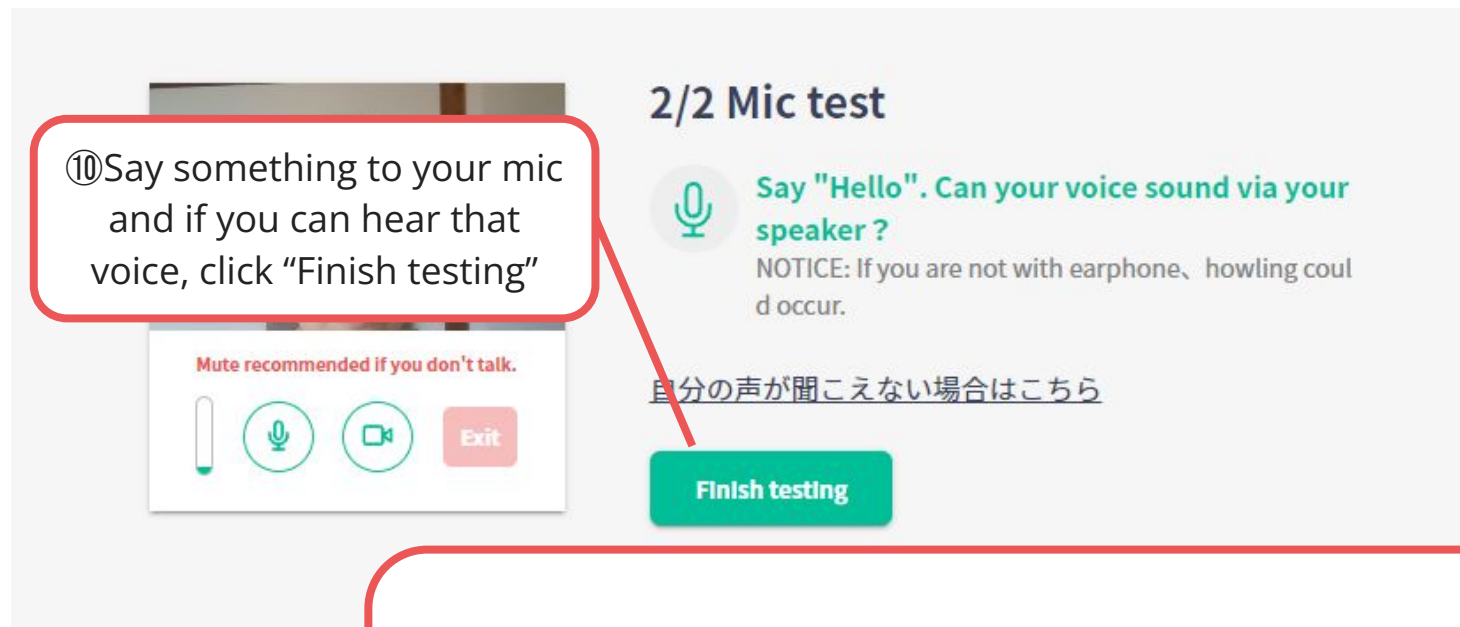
⑩Say something to your mic and if you can hear that voice, click “Finish testing”

Mute recommended if you don't talk.

Exit

2/2 Mic test

Say "Hello". Can your voice sound via your speaker ?

NOTICE: If you are not with earphone、howling could occur.

自分の声が聞こえない場合はこちら

Finish testing